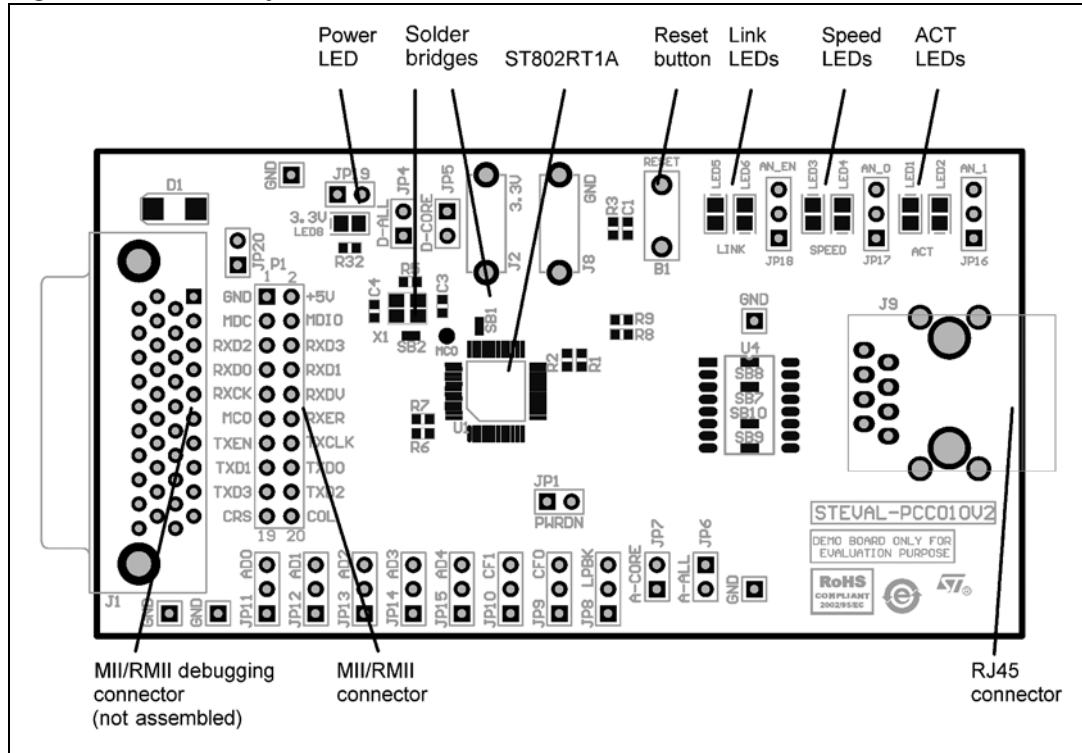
Power LED

Solder bridges

ST802RT1A

Reset button

Link LEDs

Speed LEDs

ACT LEDs

GND
JP19
3.3V
LED8
R32
JP4
D-ALL
JP5
D-CORE
3.3V
J2
GND
J8
R3
C1
RESET
B1
LED5
LED6
LINK
AN_EN
JP18
LED3
LED4
SPEED
AN_0
JP17
LED1
LED2
ACT
AN_1
JP16

D1
JP20
P1
1 2
GND +5V
MDC MDIO
RXD2 RXD3
RXD0 RXD1
RXCK RXDV
MC0 RXER
TXEN TXCLK
TXD1 TXD0
TXD3 TXD2
CRS COL
19 20

C4
R5
C3
X1
SB2
MC0
SB1
R2
R1
R9
R8
R7
R6
U1
GND
U4
SB8
SB7
SB10
SB9
J9

JP1
PWRDN

STEVAL-PCC010V2
DEMO BOARD ONLY FOR EVALUATION PURPOSE
RoHS COMPLIANT 2002/95/EC

J1
GND
GND
AD0
JP11
AD1
JP12
AD2
JP13
AD3
JP14
AD4
JP15
CF1
JP10
CF0
JP9
LPBK
JP8
A-CORE
JP7
A-ALL
JP6
GND

MII/RMII debugging connector (not assembled)

MII/RMII connector

RJ45 connector